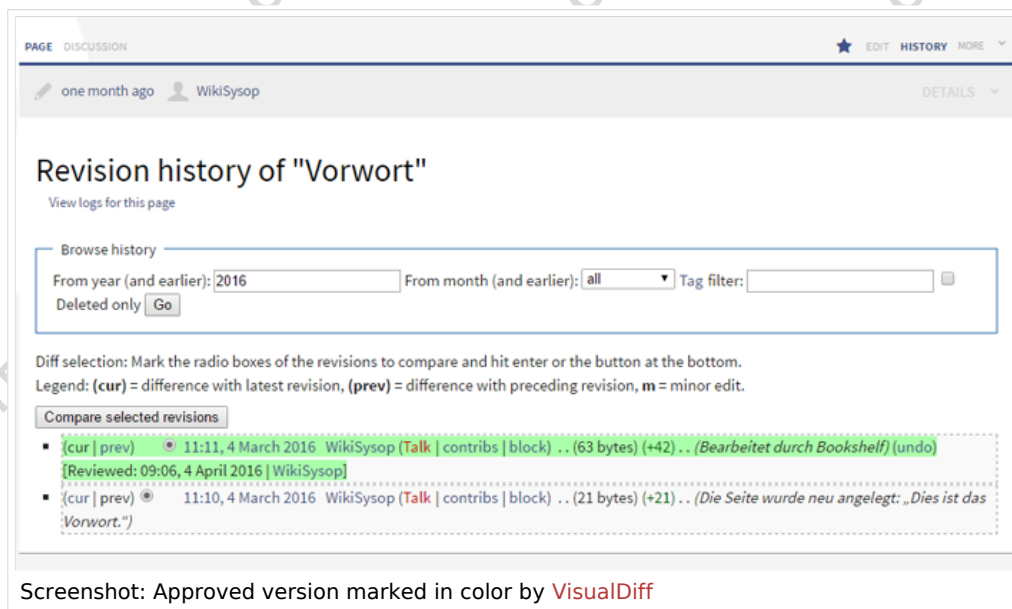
PAGE DISCUSSION

EDIT HISTORY MORE

one month ago WikiSysop

DETAILS

Revision history of "Vorwort"

View logs for this page

Browse history

From year (and earlier): 2016 From month (and earlier): all Tag filter:

Deleted only Go

Diff selection: Mark the radio boxes of the revisions to compare and hit enter or the button at the bottom.

Legend: **(cur)** = difference with latest revision, **(prev)** = difference with preceding revision, **m** = minor edit.

Compare selected revisions

- (cur | prev) 11:11, 4 March 2016 WikiSysop (Talk | contribs | block) . . (63 bytes) (+42) . . *(Bearbeitet durch Bookshelf)* (undo) [Reviewed: 09:06, 4 April 2016 | WikiSysop]
- (cur | prev) 11:10, 4 March 2016 WikiSysop (Talk | contribs | block) . . (21 bytes) (+21) . . *(Die Seite wurde neu angelegt: „Dies ist das Vorwort.")*

Screenshot: Approved version marked in color by VisualDiff